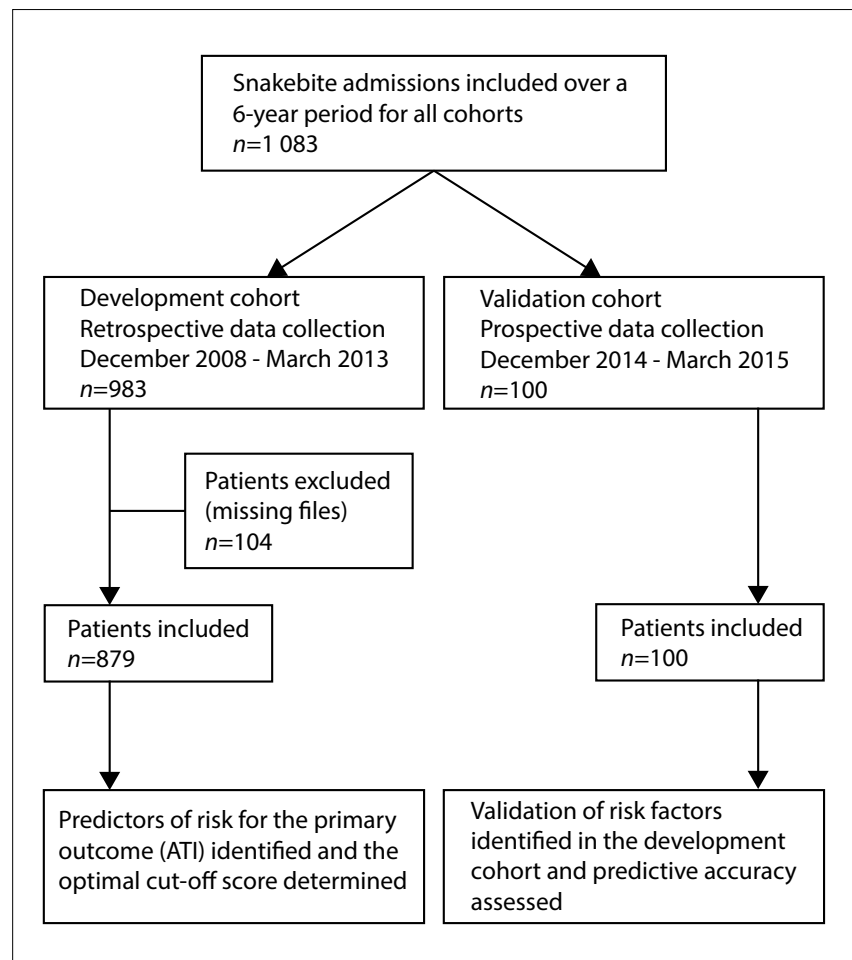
Snakebite admissions included over a 6-year period for all cohorts
$n$=1 083

Development cohort
Retrospective data collection
December 2008 - March 2013
$n$=983

Validation cohort
Prospective data collection
December 2014 - March 2015
$n$=100

Patients excluded (missing files)
$n$=104

Patients included
$n$=879

Patients included
$n$=100

Predictors of risk for the primary outcome (ATI) identified and the optimal cut-off score determined

Validation of risk factors identified in the development cohort and predictive accuracy assessed